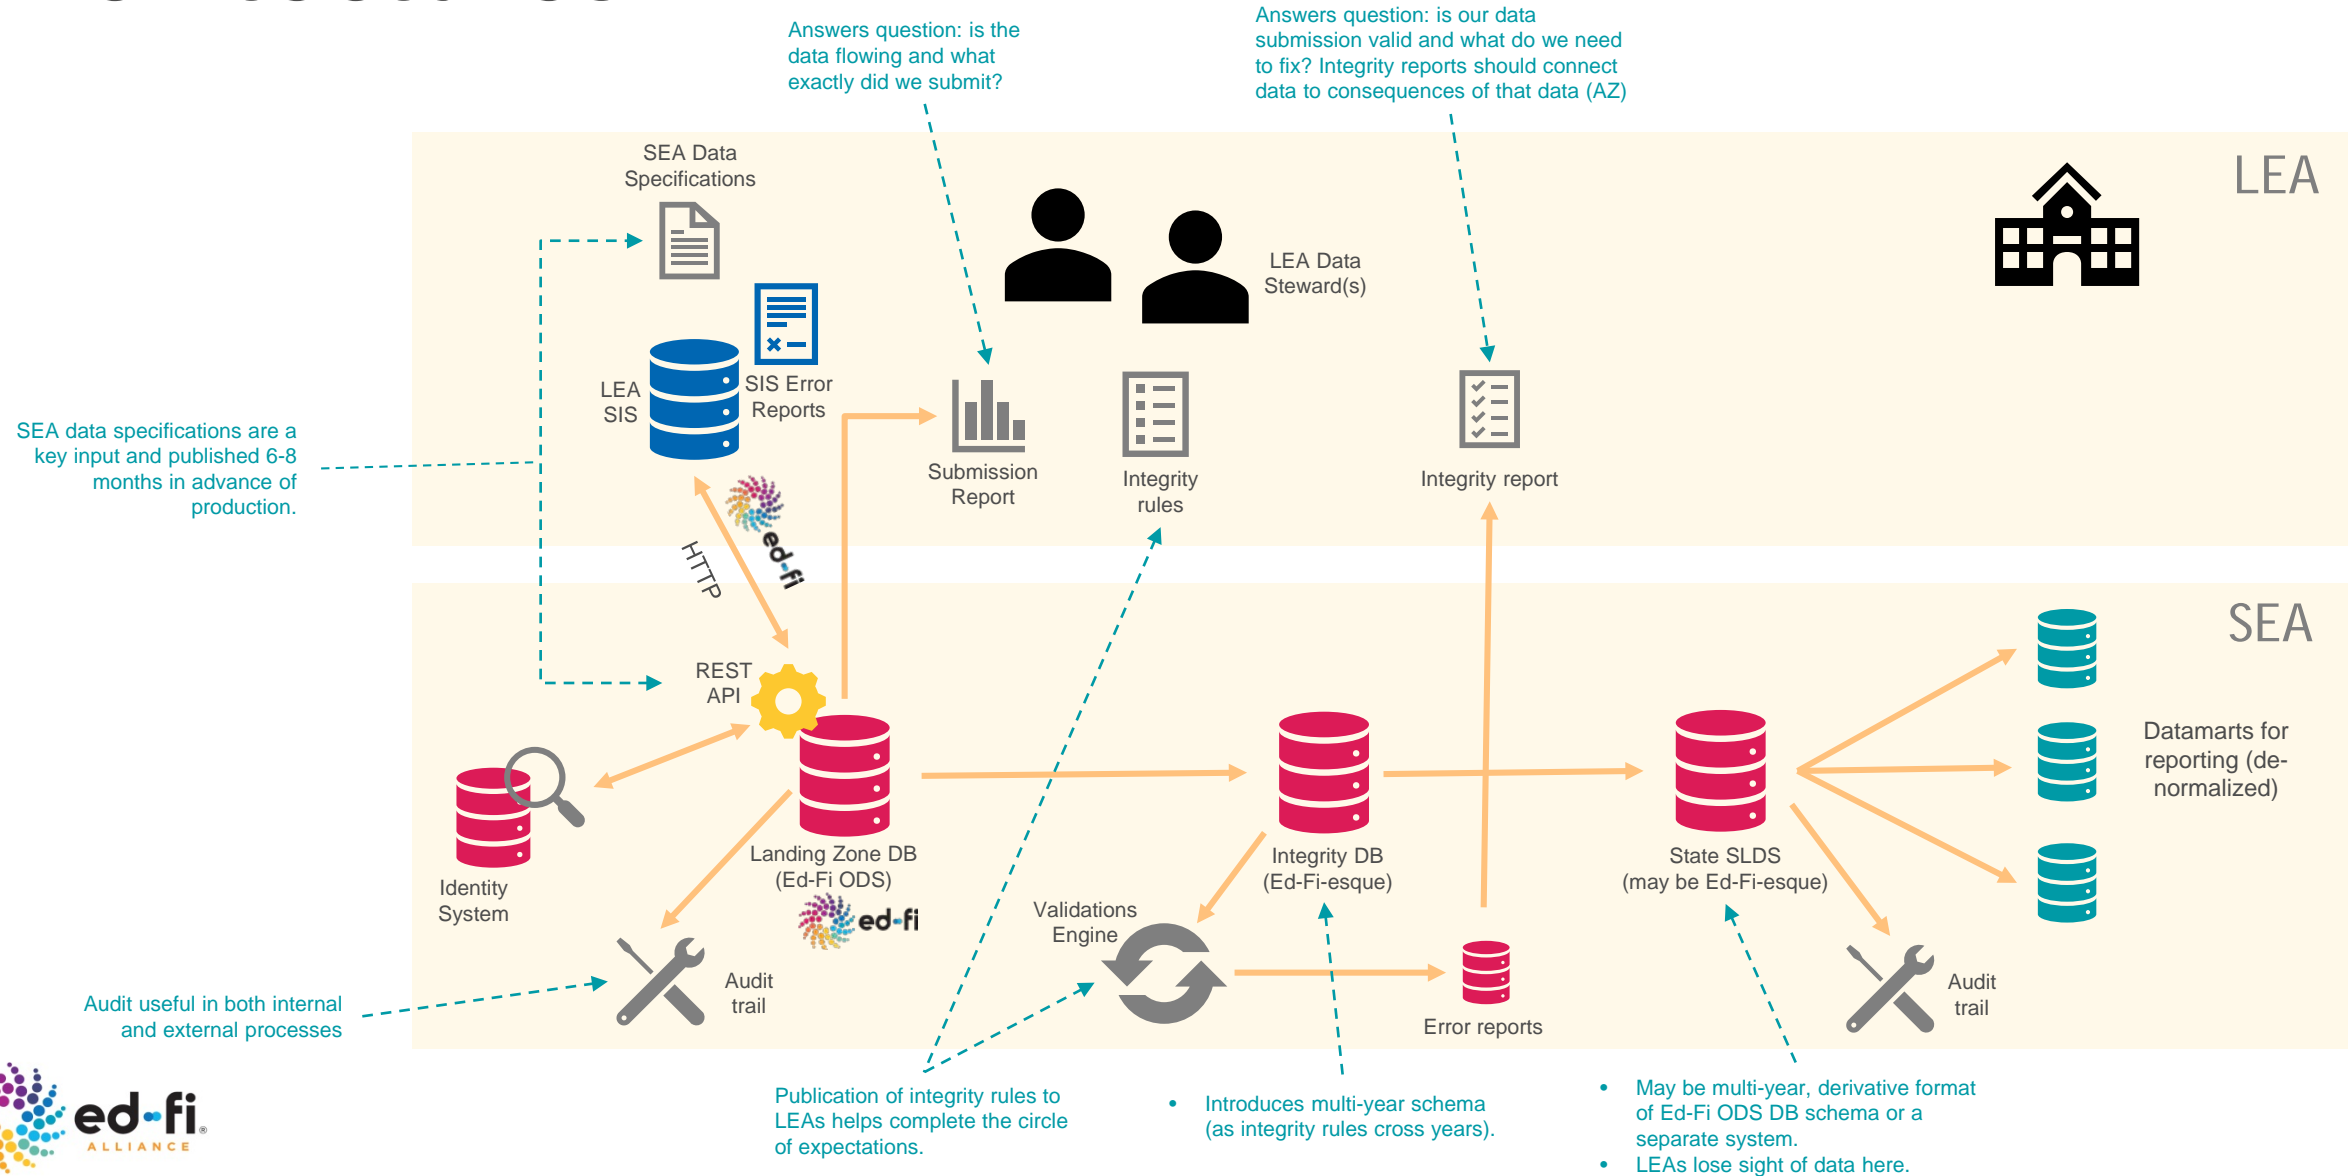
Answers question: is the data flowing and what exactly did we submit?

Answers question: is our data submission valid and what do we need to fix? Integrity reports should connect data to consequences of that data (AZ)

LEA

SEA Data Specifications

LEA Data Steward(s)

LEA SIS

SIS Error Reports

Submission Report

Integrity rules

Integrity report

SEA data specifications are a key input and published 6-8 months in advance of production.

HTTP

ed-fi

SEA

REST API

Datamarts for reporting (de-normalized)

Identity System

Landing Zone DB (Ed-Fi ODS)

ed-fi

Integrity DB (Ed-Fi-esque)

State SLDS (may be Ed-Fi-esque)

Validations Engine

Audit trail

Error reports

Audit trail

Audit useful in both internal and external processes

ed-fi ALLIANCE

Publication of integrity rules to LEAs helps complete the circle of expectations.

• Introduces multi-year schema (as integrity rules cross years).

• May be multi-year, derivative format of Ed-Fi ODS DB schema or a separate system.
• LEAs lose sight of data here.